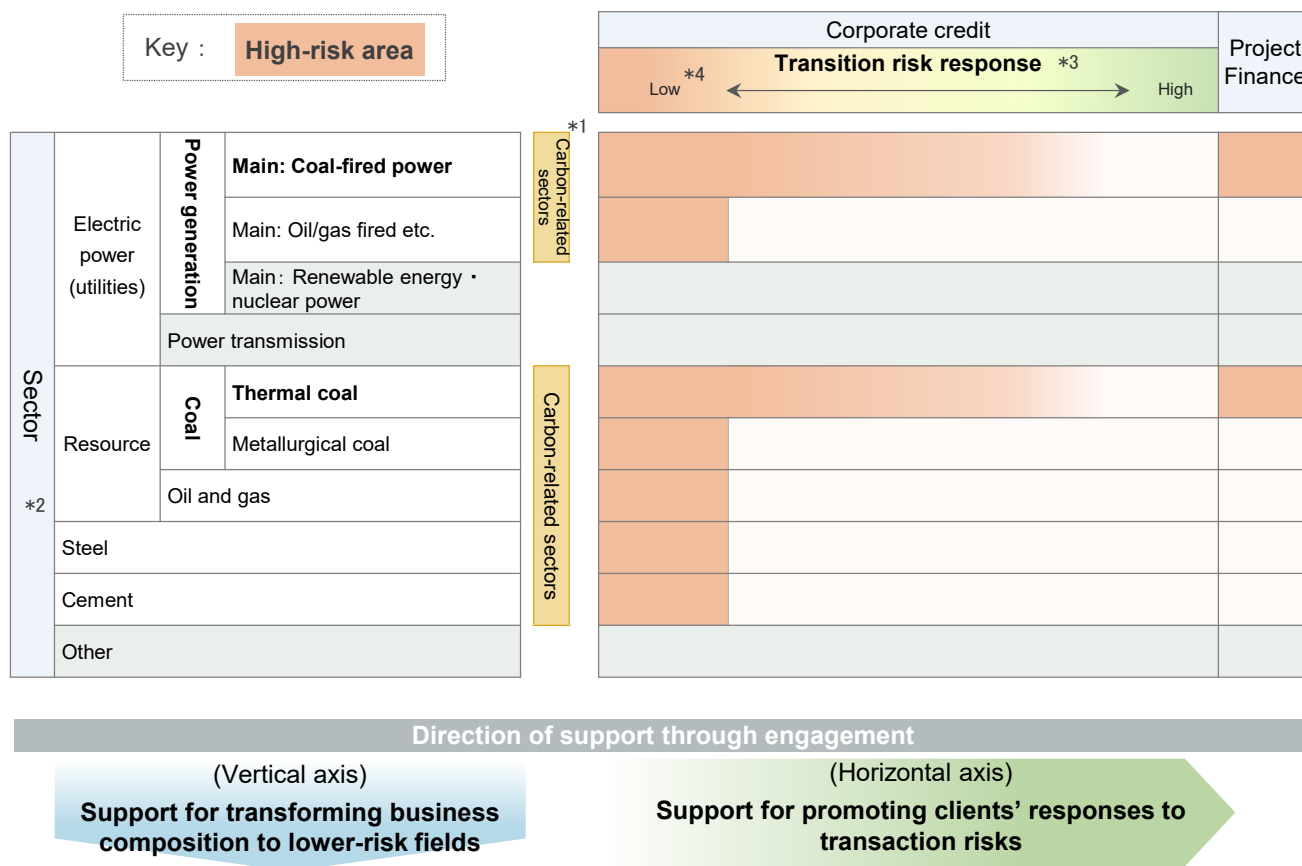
Key : High-risk area

Corporate credit

Transition risk response ＊3

Low ＊4 High

Project Finance

＊1

Sector

＊2

Electric power (utilities)

Power generation

Main: Coal-fired power

Main: Oil/gas fired etc.

Main: Renewable energy・nuclear power

Power transmission

Resource

Coal

Thermal coal

Metallurgical coal

Oil and gas

Steel

Cement

Other

Carbon-related sectors

Carbon-related sectors

Direction of support through engagement

(Vertical axis)
Support for transforming business composition to lower-risk fields

(Horizontal axis)
Support for promoting clients' responses to transaction risks